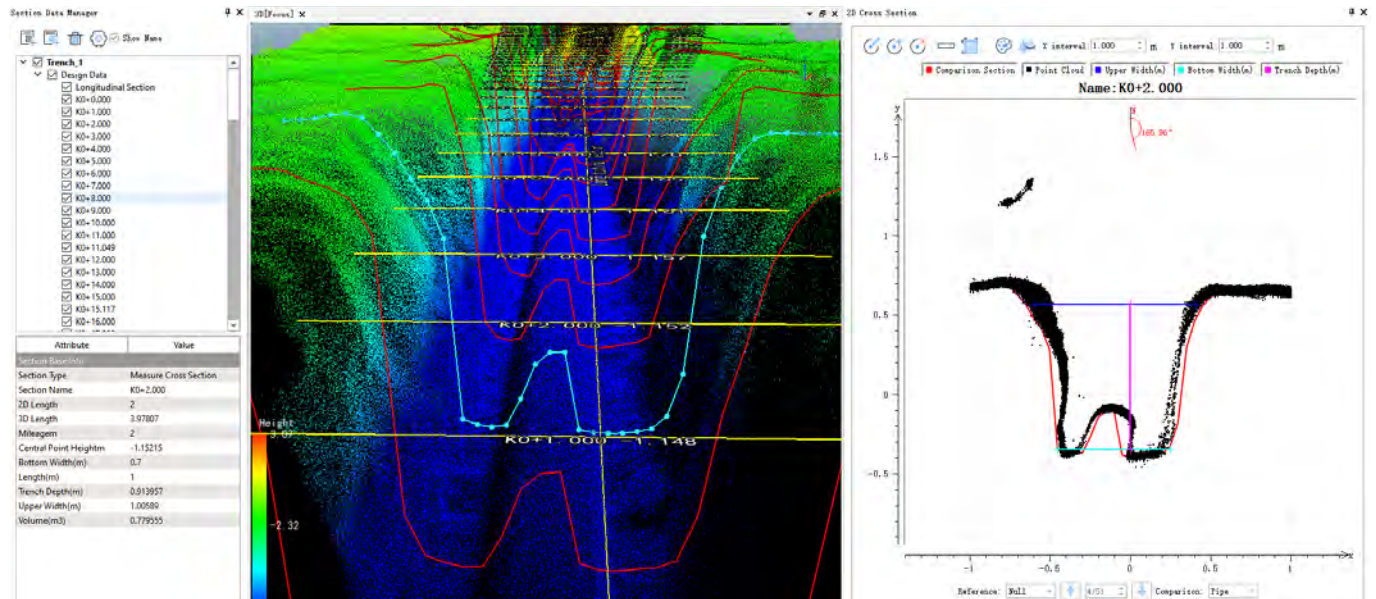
Section Data Manager

Show Name

Trench_1
Design Data
Longitudinal Section
K0+0.000
K0+1.000
K0+2.000
K0+3.000
K0+4.000
K0+5.000
K0+6.000
K0+7.000
K0+8.000
K0+9.000
K0+10.000
K0+11.000
K0+11.049
K0+12.000
K0+13.000
K0+14.000
K0+15.000
K0+15.117
K0+16.000

| Attribute | Value |
|---|---|
| Section BaseInfo | |
| Section Type | Measure Cross Section |
| Section Name | K0+2.000 |
| 2D Length | 2 |
| 3D Length | 3.97807 |
| Mileagem | 2 |
| Central Point Heightm | -1.15215 |
| Bottom Width(m) | 0.7 |
| Length(m) | 1 |
| Trench Depth(m) | 0.913957 |
| Upper Width(m) | 1.00589 |
| Volume(m3) | 0.779555 |

3D[Focus]

Height
3.07
-2.32

K0+3.000 -1.157
K0+2.000 -1.152
K0+1.000 -1.148

2D Cross Section

X interval 1.000 m Y interval 1.000 m

Comparison Section Point Cloud Upper Width(m) Bottom Width(m) Trench Depth(m)

Name:K0+2.000

N
165.96°

y
1.5
1
0.5
0
-0.5
-1 -0.5 0 0.5 1

Reference: Null 4/51 Comparison: Tpe